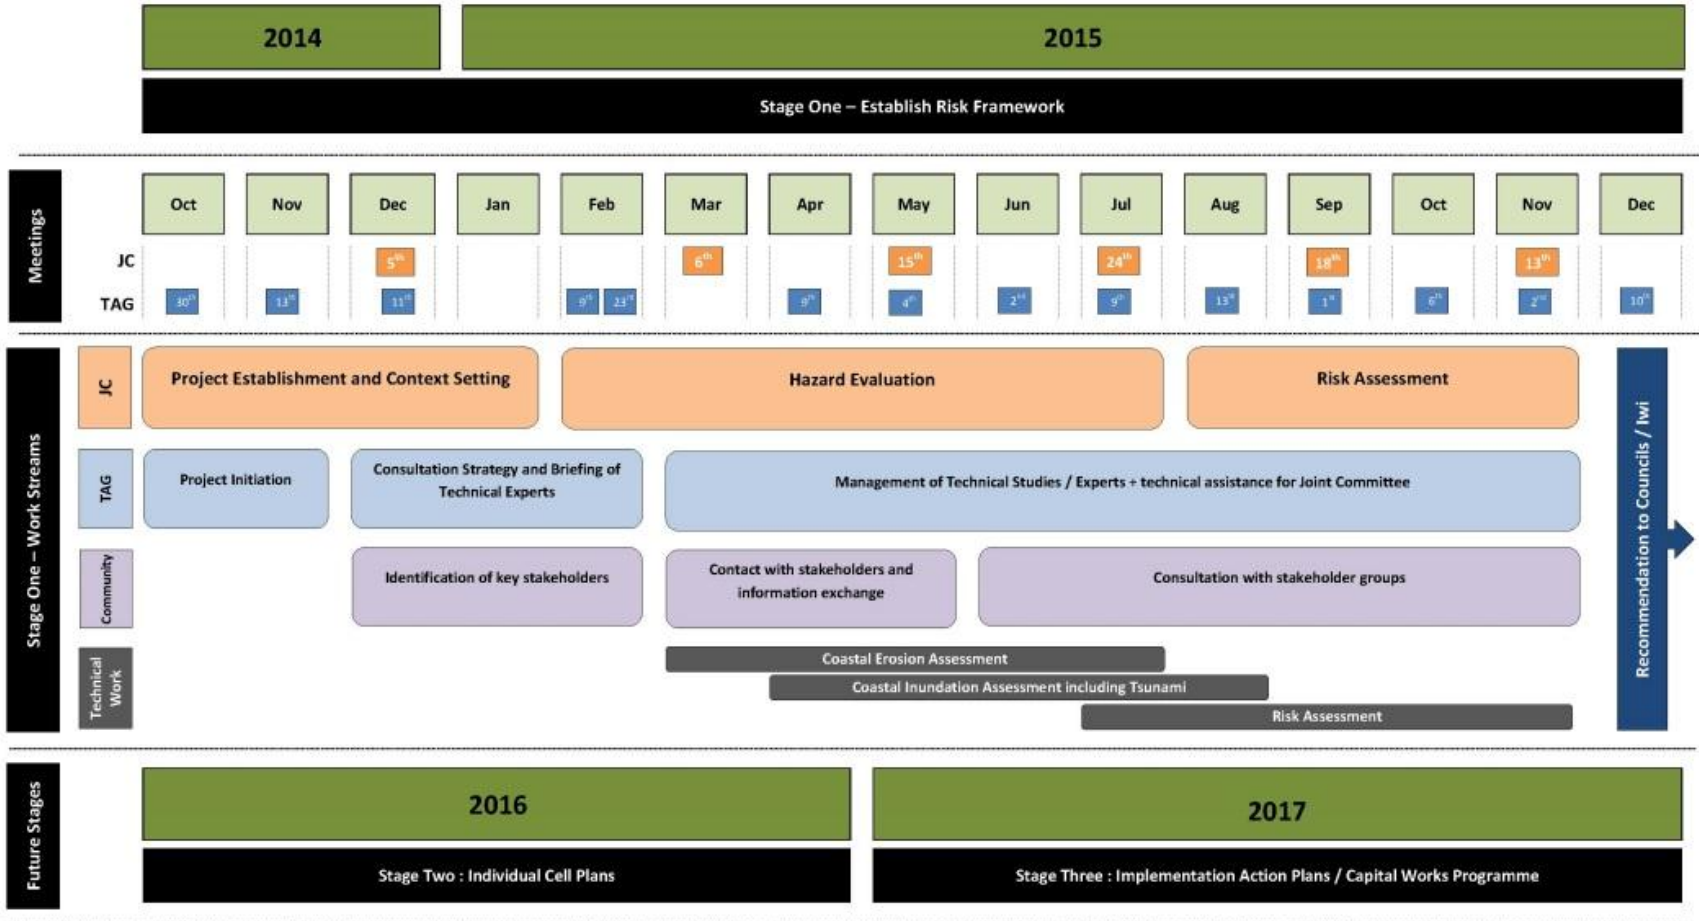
2014

2015

Stage One – Establish Risk Framework

Meetings

| | Oct | Nov | Dec | Jan | Feb | Mar | Apr | May | Jun | Jul | Aug | Sep | Oct | Nov | Dec |
|---|---|---|---|---|---|---|---|---|---|---|---|---|---|---|---|
| JC | | | $5^{th}$ | | | $6^{th}$ | | $15^{th}$ | | $24^{th}$ | | $18^{th}$ | | $13^{th}$ | |
| TAG | $30^{th}$ | $13^{th}$ | $11^{th}$ | | $9^{th}$ $23^{rd}$ | | $9^{th}$ | $4^{th}$ | $2^{nd}$ | $9^{th}$ | $13^{th}$ | $1^{st}$ | $6^{th}$ | $2^{nd}$ | $10^{th}$ |

Stage One – Work Streams

JC

Project Establishment and Context Setting

Hazard Evaluation

Risk Assessment

TAG

Project Initiation

Consultation Strategy and Briefing of Technical Experts

Management of Technical Studies / Experts + technical assistance for Joint Committee

Community

Identification of key stakeholders

Contact with stakeholders and information exchange

Consultation with stakeholder groups

Technical Work

Coastal Erosion Assessment

Coastal Inundation Assessment including Tsunami

Risk Assessment

Recommendation to Councils / Iwi

Future Stages

2016

2017

Stage Two : Individual Cell Plans

Stage Three : Implementation Action Plans / Capital Works Programme